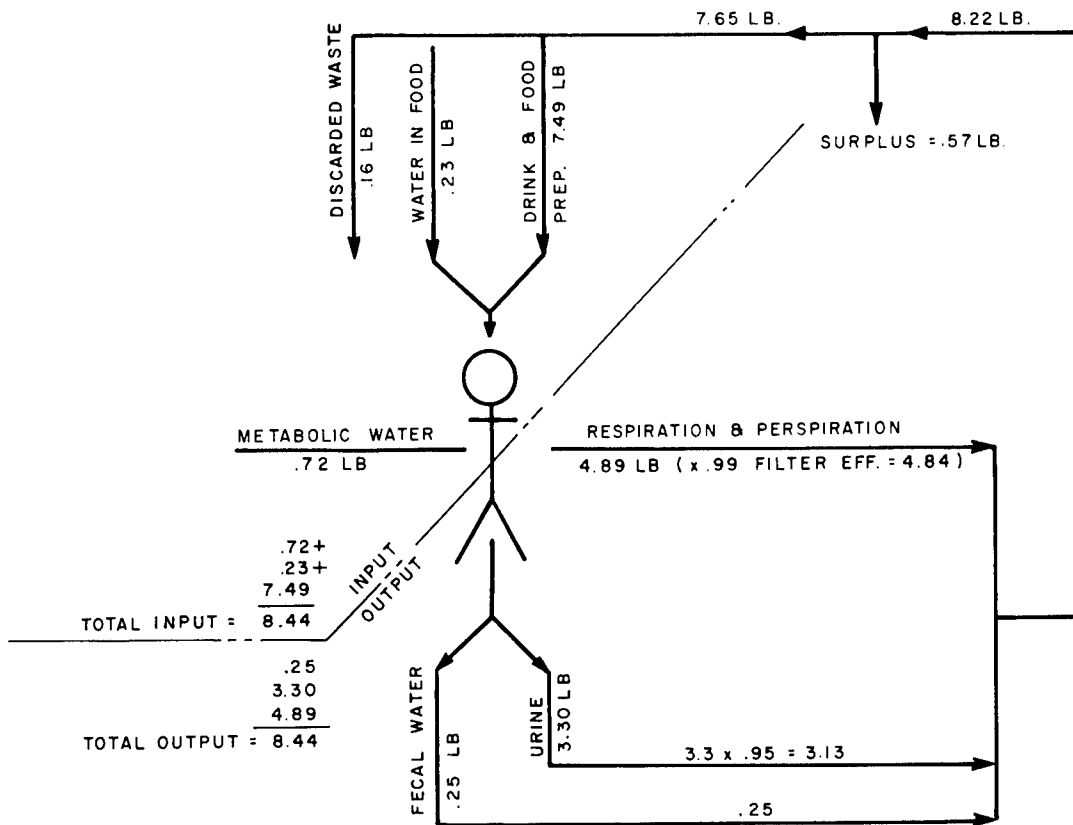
7.65 LB.

8.22 LB.

DISCARDED WASTE .16 LB

WATER IN FOOD .23 LB

DRINK & FOOD PREP. 7.49 LB

SURPLUS = .57 LB.

METABOLIC WATER
.72 LB

RESPIRATION & PERSPIRATION
4.89 LB ( x .99 FILTER EFF. = 4.84)

.72+
.23+
7.49

TOTAL INPUT = 8.44

INPUT
OUTPUT

.25
3.30
4.89

TOTAL OUTPUT = 8.44

FECAL WATER .25 LB

URINE 3.30 LB

3.3 x .95 = 3.13

.25